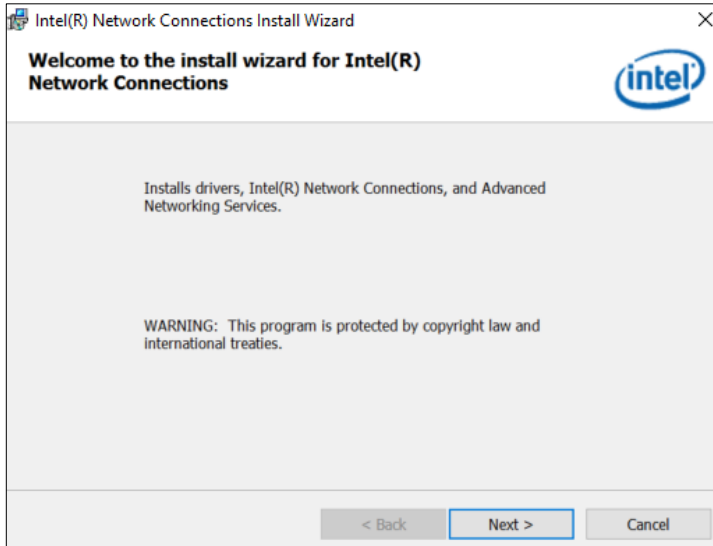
Intel(R) Network Connections Install Wizard

Welcome to the install wizard for Intel(R) Network Connections

intel

Installs drivers, Intel(R) Network Connections, and Advanced Networking Services.

WARNING: This program is protected by copyright law and international treaties.

< Back
Next >
Cancel